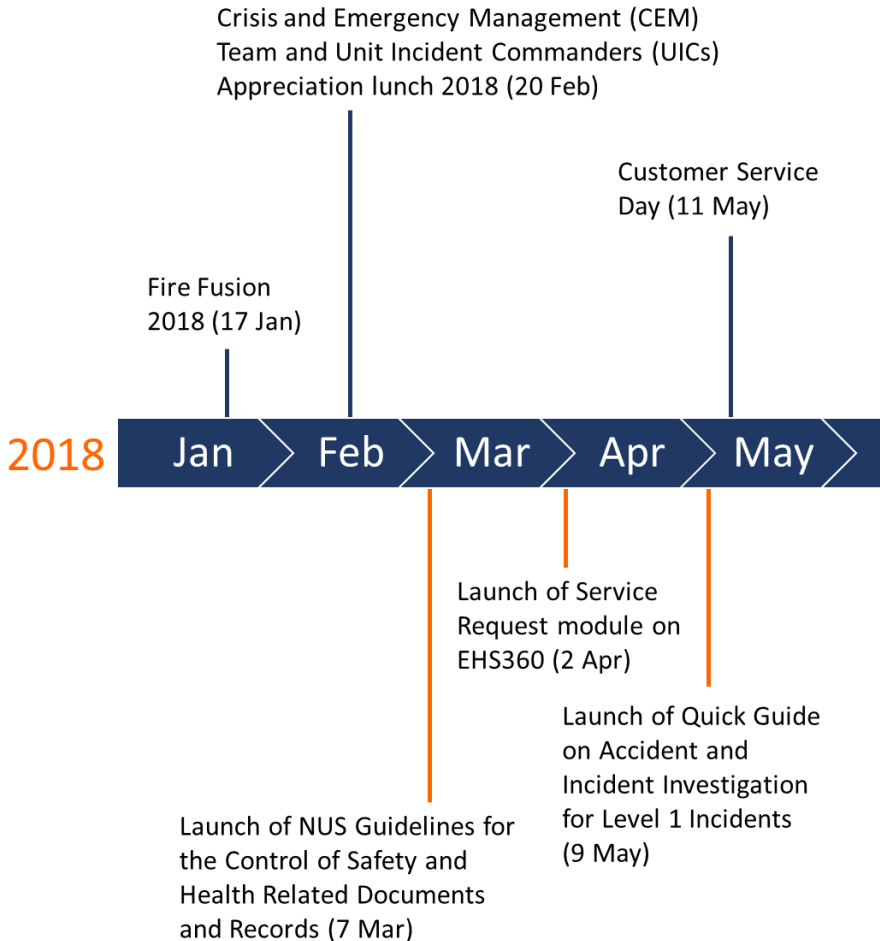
Crisis and Emergency Management (CEM) Team and Unit Incident Commanders (UICs) Appreciation lunch 2018 (20 Feb)

Customer Service Day (11 May)

Fire Fusion 2018 (17 Jan)

2018

Jan

Feb

Mar

Apr

May

Launch of Service Request module on EHS360 (2 Apr)

Launch of Quick Guide on Accident and Incident Investigation for Level 1 Incidents (9 May)

Launch of NUS Guidelines for the Control of Safety and Health Related Documents and Records (7 Mar)